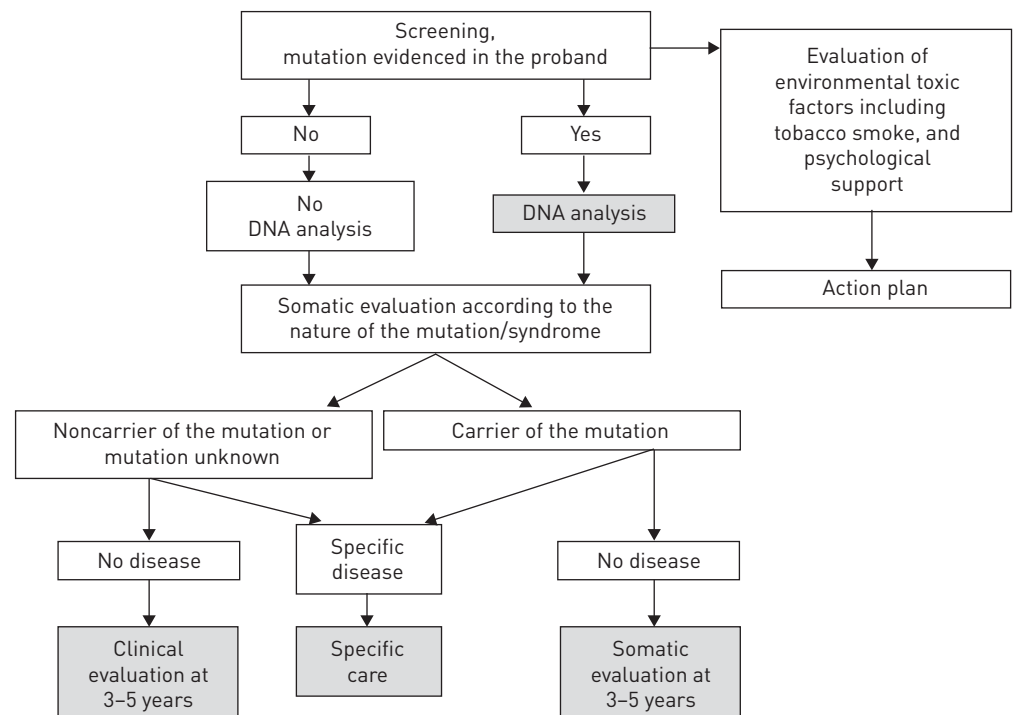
Screening, mutation evidenced in the proband

Evaluation of environmental toxic factors including tobacco smoke, and psychological support

No

Yes

No DNA analysis

DNA analysis

Action plan

Somatic evaluation according to the nature of the mutation/syndrome

Noncarrier of the mutation or mutation unknown

Carrier of the mutation

No disease

Specific disease

No disease

Clinical evaluation at 3–5 years

Specific care

Somatic evaluation at 3–5 years